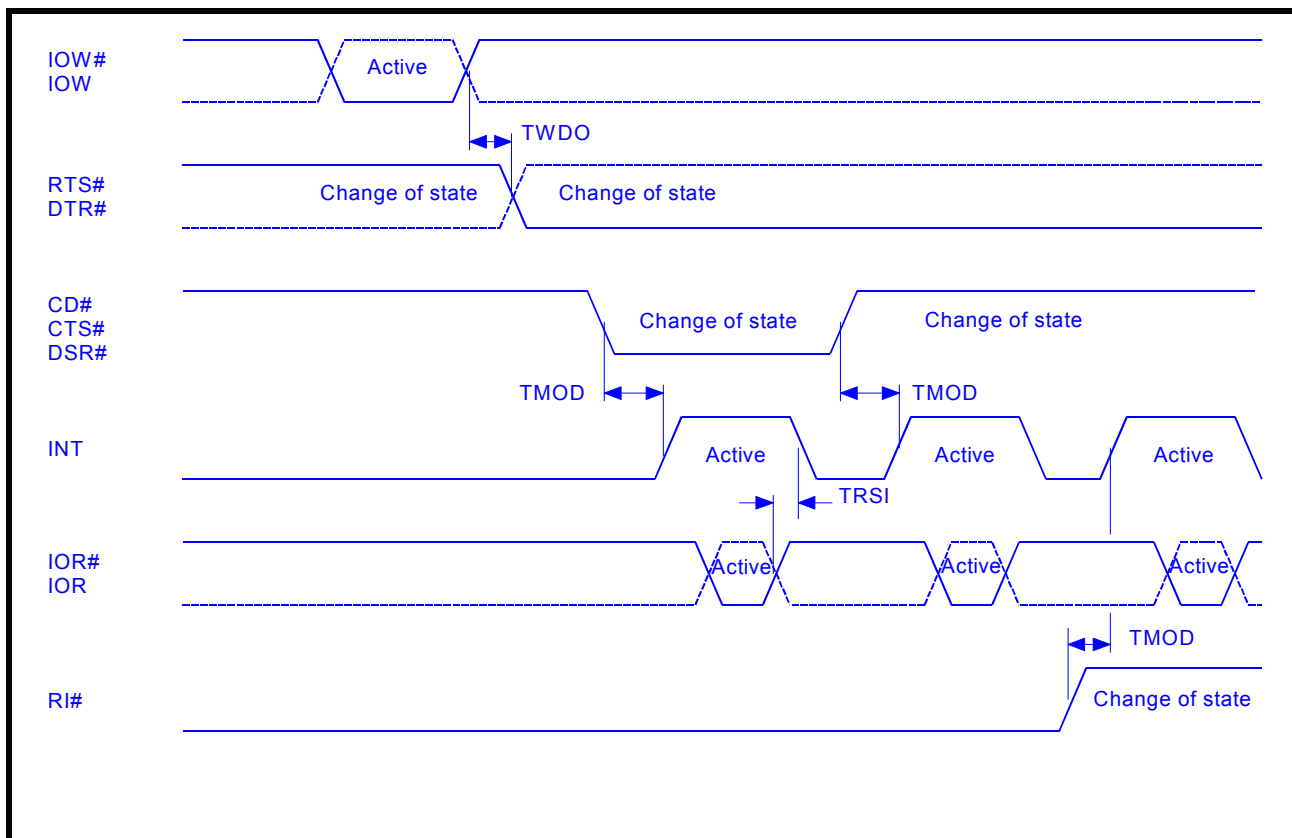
IOW#
IOW

Active

TWDO

RTS#
DTR#

Change of state

Change of state

CD#
CTS#
DSR#

Change of state

Change of state

TMOD

TMOD

INT

Active

Active

Active

TRSI

IOR#
IOR

Active

Active

Active

TMOD

RI#

Change of state